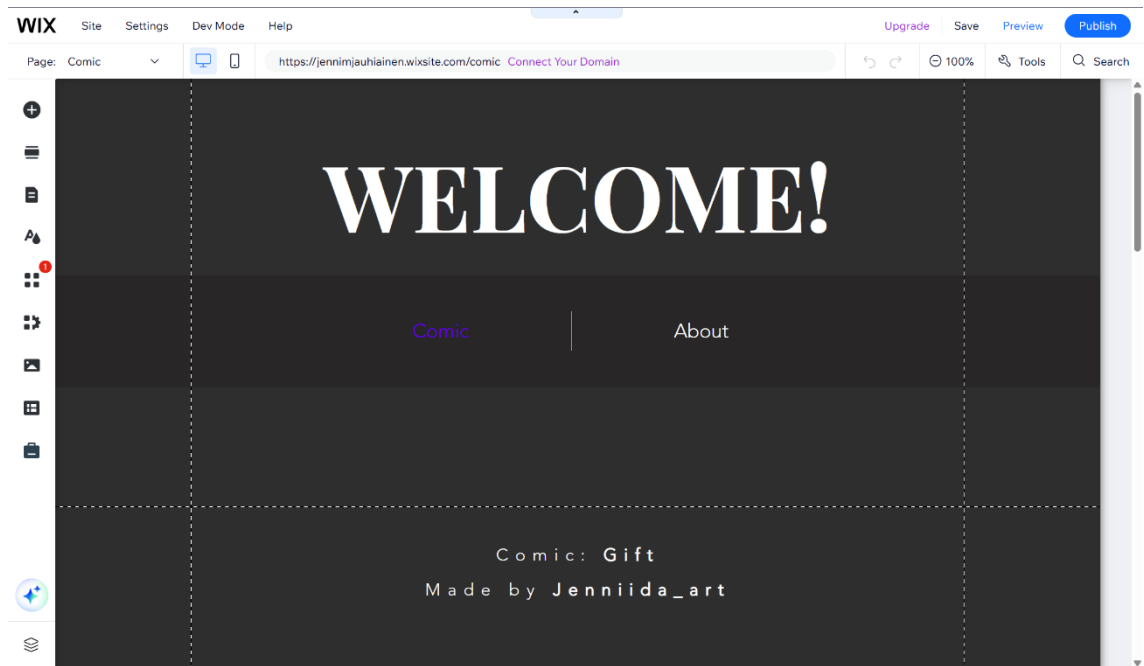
WIX Site Settings Dev Mode Help

Upgrade Save Preview Publish

Page: Comic

https://jennimjauhiainen.wixsite.com/comic Connect Your Domain

100% Tools Search

1

WELCOME!

Comic

About

Comic: Gift

Made by Jenniida_art